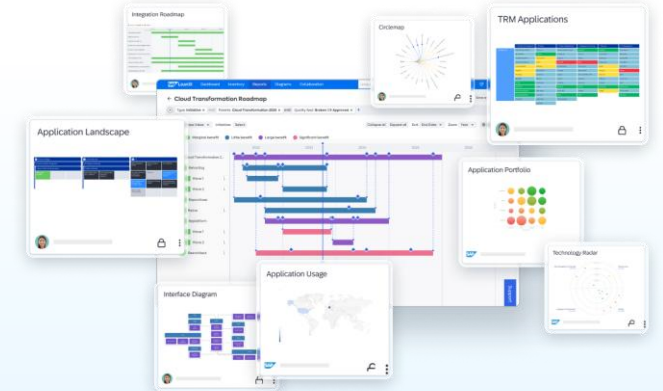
Integration Roadmap

Circlemap

TRM Applications

Cloud Transformation Roadmap

Application Landscape

Integrate benefit
Little benefit
Large benefit
Significant benefit

Application Portfolio

Application Usage

Technology Radar

Interface Diagram

Support